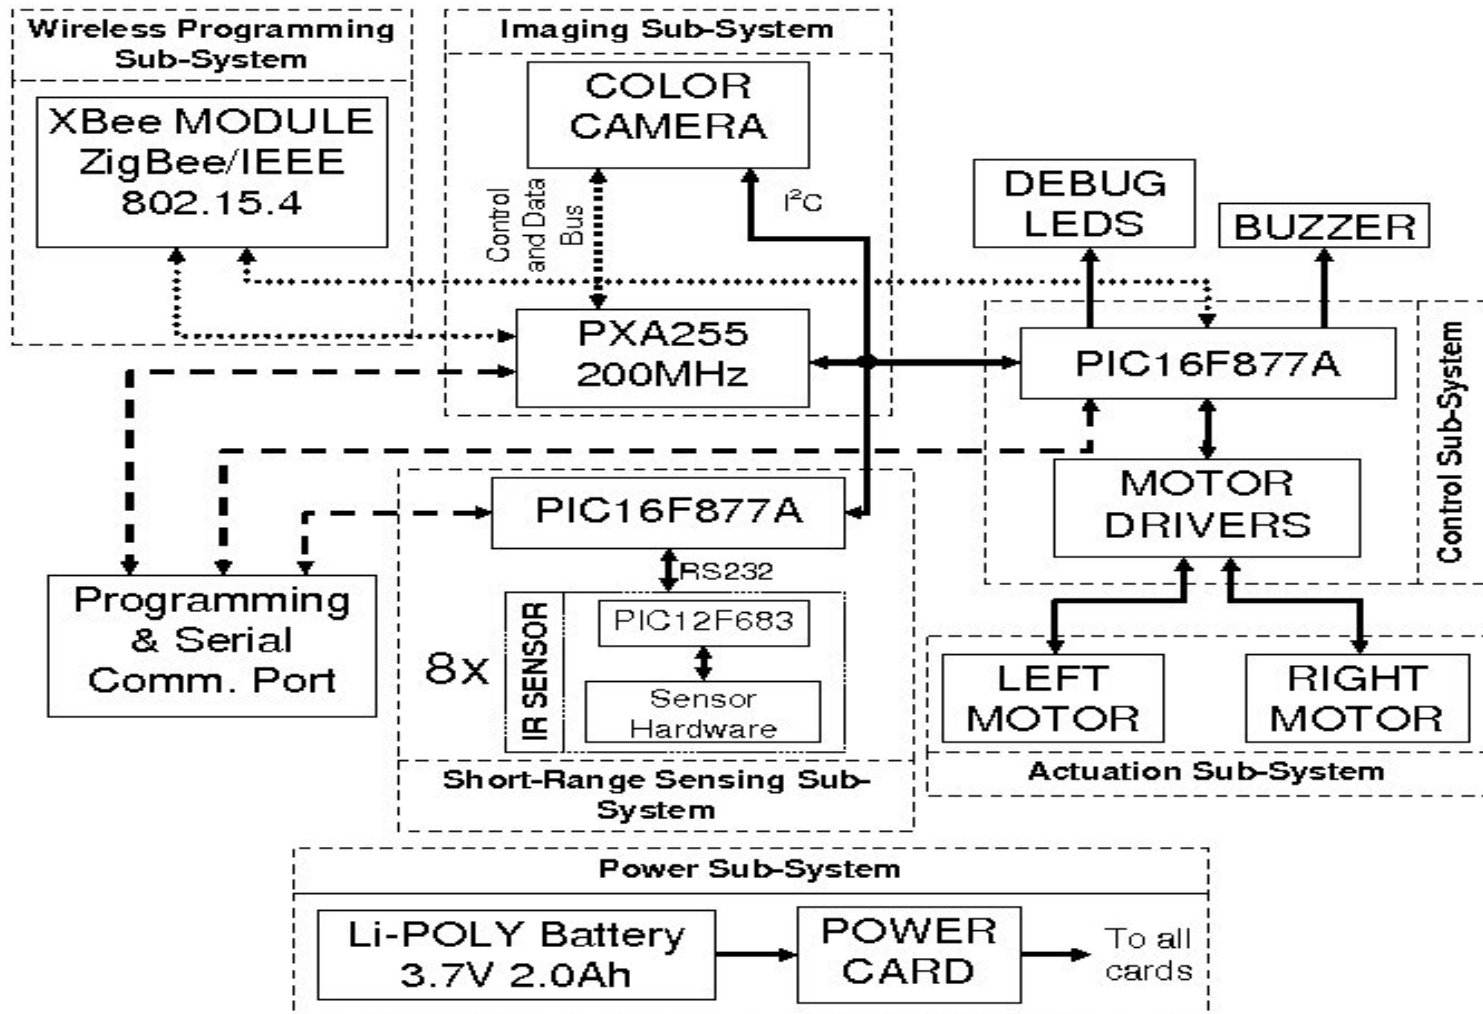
Wireless Programming Sub-System

XBee MODULE ZigBee/IEEE 802.15.4

Imaging Sub-System

COLOR CAMERA

Control and Data Bus

$I^2C$

PXA255 200MHz

DEBUG LEDS

BUZZER

PIC16F877A

Control Sub-System

MOTOR DRIVERS

PIC16F877A

RS232

Programming & Serial Comm. Port

8X

IR SENSOR

PIC12F683

Sensor Hardware

Short-Range Sensing Sub-System

LEFT MOTOR

RIGHT MOTOR

Actuation Sub-System

Power Sub-System

Li-POLY Battery 3.7V 2.0Ah

POWER CARD

To all cards